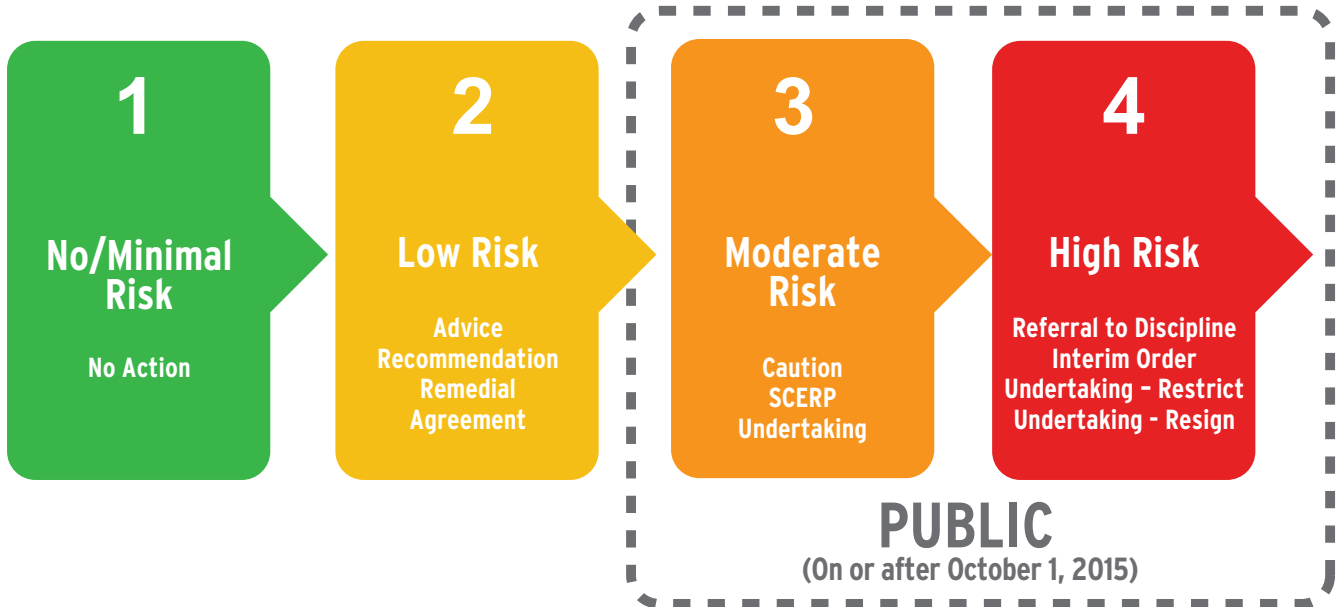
1

No/Minimal Risk

No Action

2

Low Risk

Advice
Recommendation
Remedial Agreement

3

Moderate Risk

Caution
SCERP
Undertaking

4

High Risk

Referral to Discipline
Interim Order
Undertaking – Restrict
Undertaking - Resign

PUBLIC
(On or after October 1, 2015)